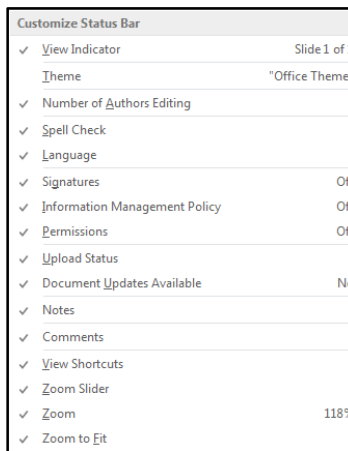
Customize Status Bar

✓ View Indicator Slide 1 of

Theme "Office Theme

✓ Number of Authors Editing

✓ Spell Check

✓ Language

✓ Signatures Of

✓ Information Management Policy Of

✓ Permissions Of

✓ Upload Status

✓ Document Updates Available N

✓ Notes

✓ Comments

✓ View Shortcuts

✓ Zoom Slider

✓ Zoom 118

✓ Zoom to Fit